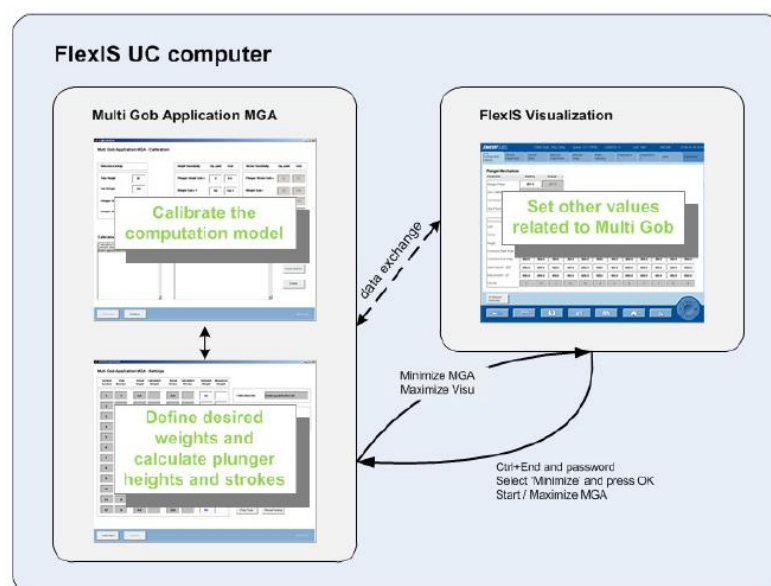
FlexIS UC computer

Multi Gob Application MGA

Multi Gob Application MGA - Calibration

Calibrate the computation model

Multi Gob Application MGA - Settings

Define desired weights and calculate plunger heights and strokes

FlexIS Visualization

Set other values related to Multi Gob

data exchange

Minimize MGA
Maximize Visu

Ctrl+End and password
Select 'Minimize' and press OK
Start / Maximize MGA